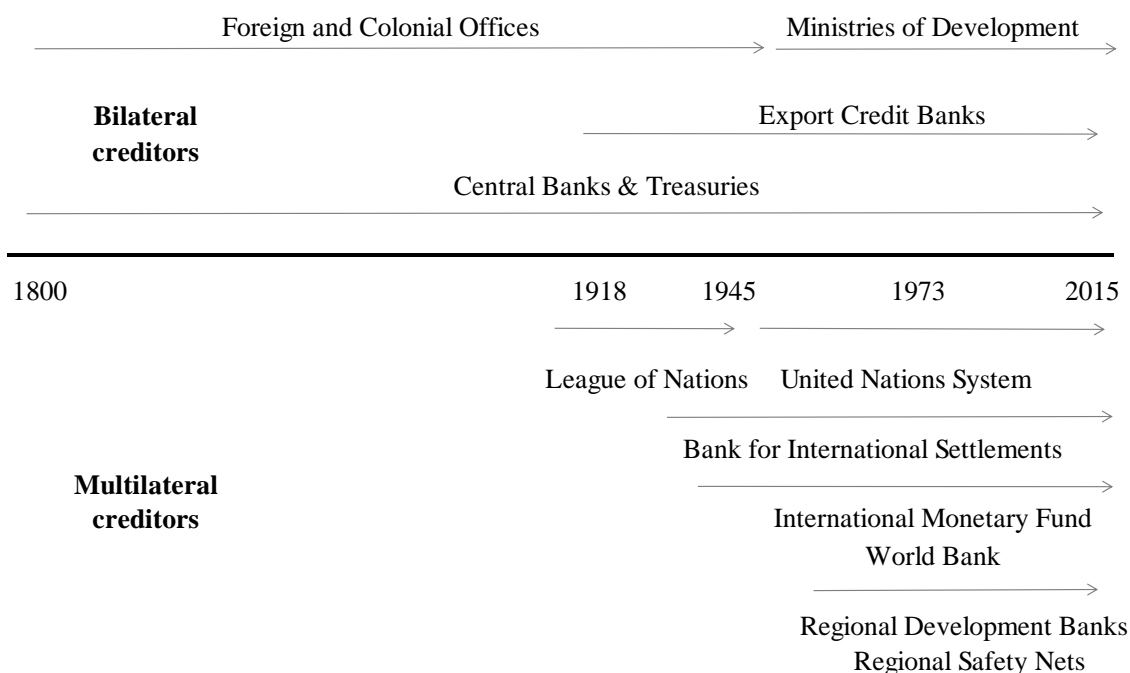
Foreign and Colonial Offices

Ministries of Development

Bilateral creditors

Export Credit Banks

Central Banks & Treasuries

1800

1918

1945

1973

2015

League of Nations

United Nations System

Bank for International Settlements

Multilateral creditors

International Monetary Fund
World Bank

Regional Development Banks
Regional Safety Nets